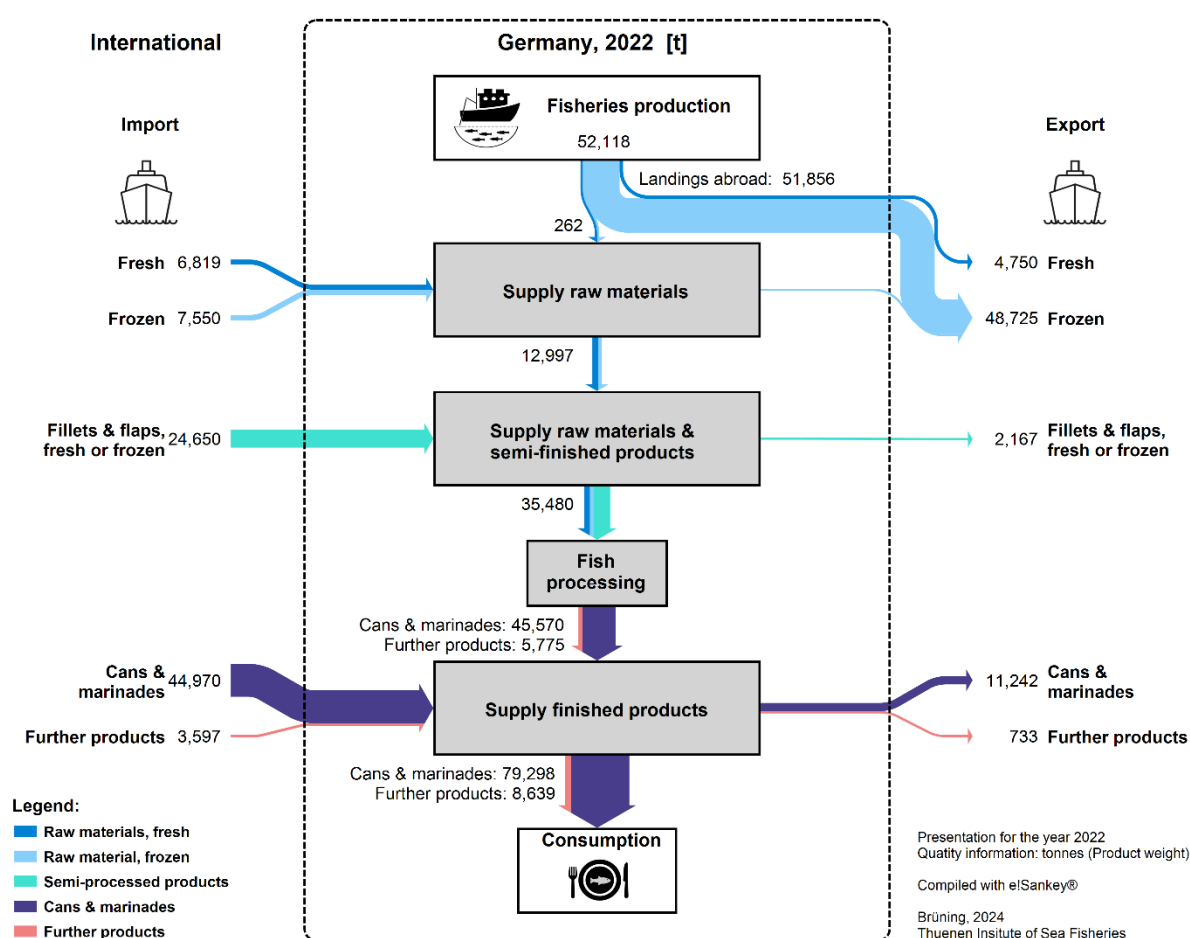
International

Germany, 2022 [t]

Fisheries production
52,118

Import

Export

Landings abroad: 51,856

262

Fresh 6,819

Frozen 7,550

Supply raw materials

4,750 Fresh

48,725 Frozen

12,997

Fillets & flaps, fresh or frozen 24,650

Supply raw materials & semi-finished products

2,167 Fillets & flaps, fresh or frozen

35,480

Fish processing

Cans & marinades: 45,570
Further products: 5,775

Cans & marinades 44,970

Supply finished products

11,242 Cans & marinades

Further products 3,597

733 Further products

Cans & marinades: 79,298
Further products: 8,639

Consumption

Legend:
Raw materials, fresh
Raw material, frozen
Semi-processed products
Cans & marinades
Further products

Presentation for the year 2022
Quatity information: tonnes (Product weight)

Compiled with e!Sankey®

Brüning, 2024
Thuenen Insitute of Sea Fisheries